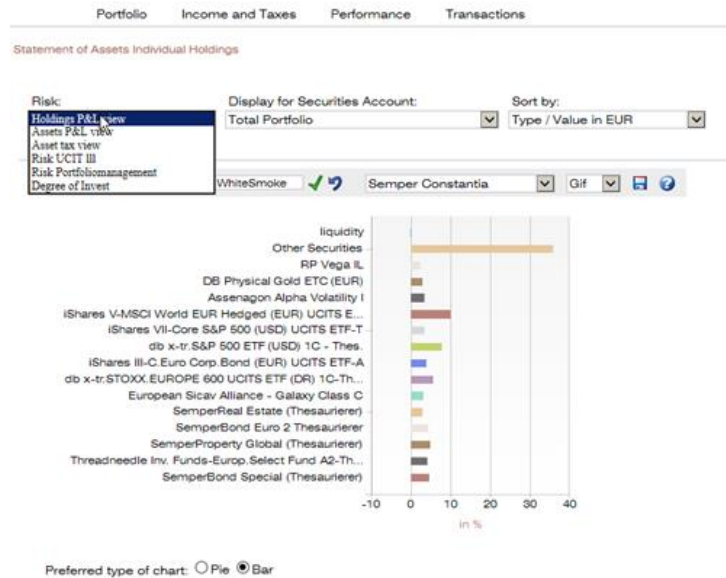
Portfolio Income and Taxes Performance Transactions

Statement of Assets Individual Holdings

Risk:
Holdings P&L view
Assets P&L view
Asset tax view
Risk UCIT III
Risk Portfoliomanagement
Degree of Invest

Display for Securities Account:
Total Portfolio

Sort by:
Type / Value in EUR

WhiteSmoke Semper Constantia Gif

liquidity
Other Securities
RP Vega IL
DB Physical Gold ETC (EUR)
Assenagon Alpha Volatility I
iShares V-MSCI World EUR Hedged (EUR) UCITS E...
iShares VII-Core S&P 500 (USD) UCITS ETF-T
db x-tr.S&P 500 ETF (USD) 1C - Thes.
iShares III-C.Euro Corp.Bond (EUR) UCITS ETF-A
db x-tr.STOXX.EUROPE 600 UCITS ETF (DR) 1C-Th...
European Sicav Alliance - Galaxy Class C
SemperReal Estate (Thesaurierer)
SemperBond Euro 2 Thesaurierer
SemperProperty Global (Thesaurierer)
Threadneedle Inv. Funds-Europ.Select Fund A2-Th...
SemperBond Special (Thesaurierer)

-10 0 10 20 30 40
in %

Preferred type of chart: Pie Bar